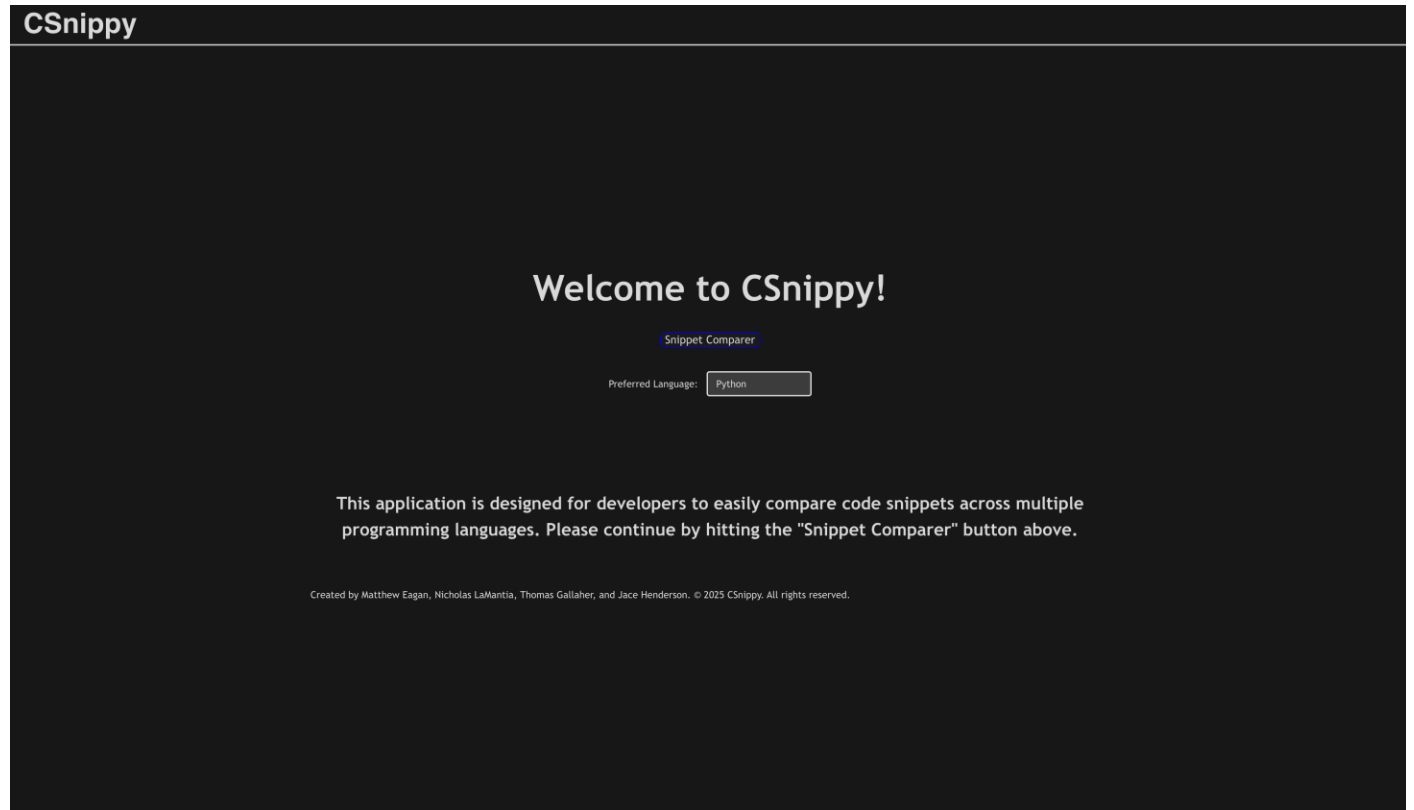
CSnippy

Welcome to CSnippy!

Snippet Comparer

Preferred Language: Python

This application is designed for developers to easily compare code snippets across multiple programming languages. Please continue by hitting the "Snippet Comparer" button above.

Created by Matthew Eagan, Nicholas LaMantia, Thomas Gallaher, and Jace Henderson. © 2025 CSnippy. All rights reserved.